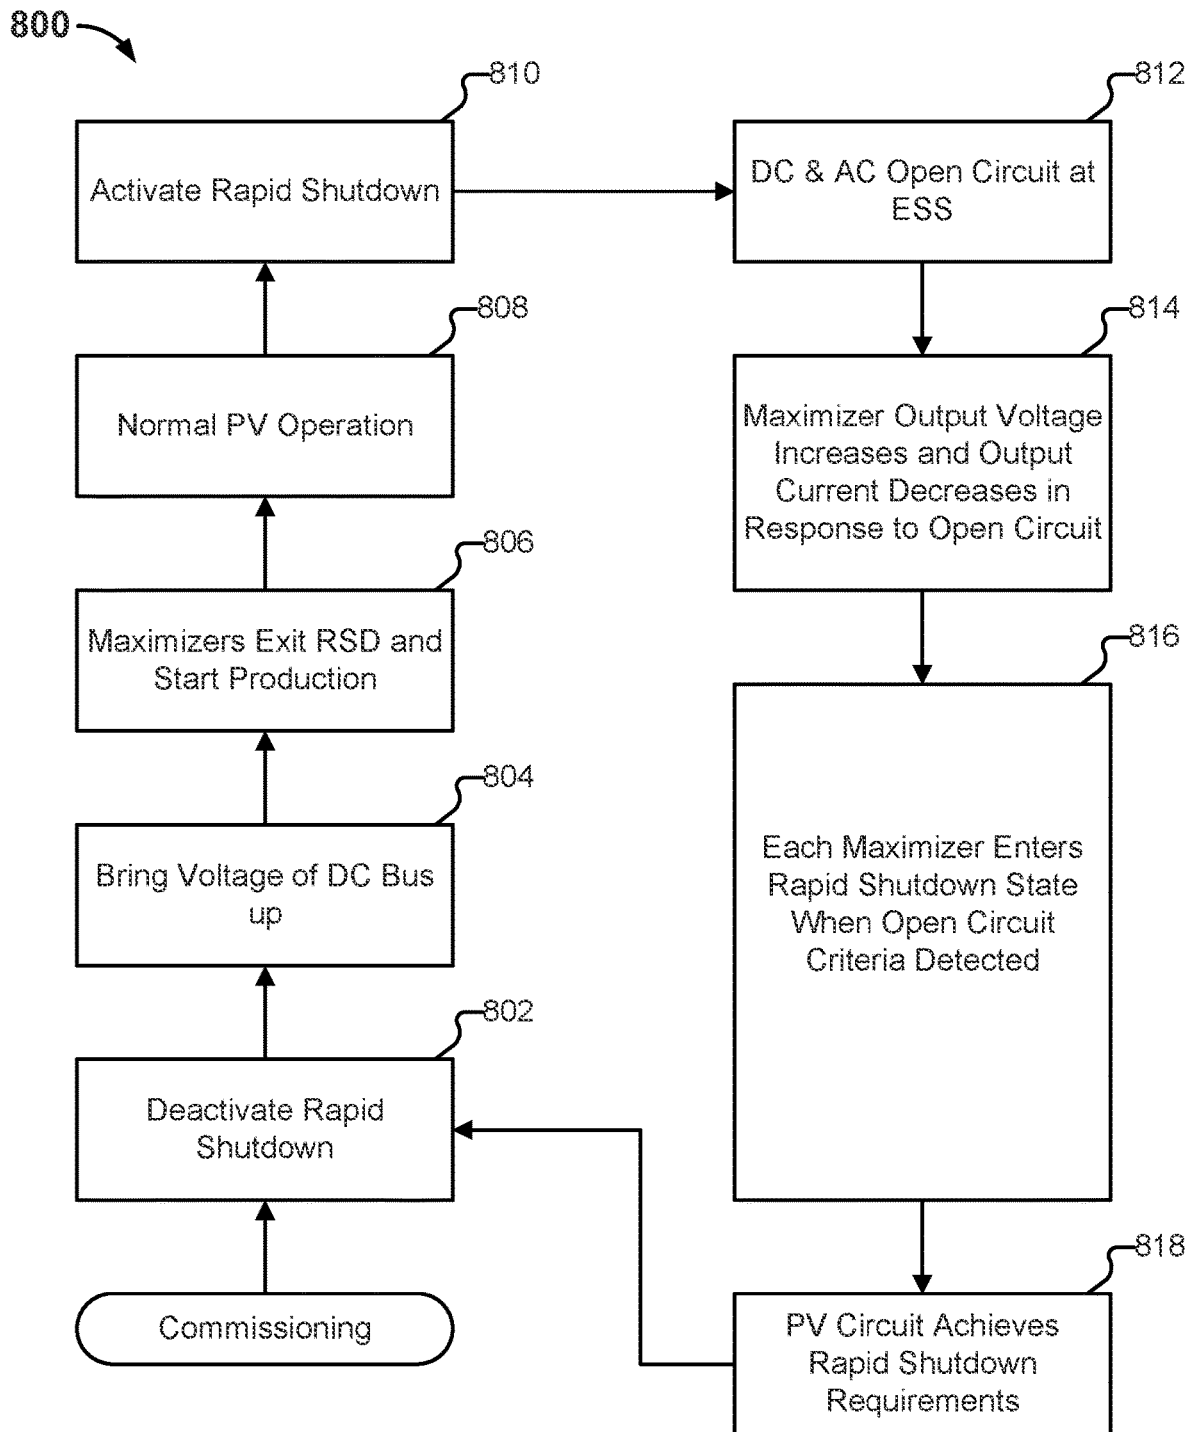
800

810
Activate Rapid Shutdown

812
DC & AC Open Circuit at ESS

808
Normal PV Operation

814
Maximizer Output Voltage Increases and Output Current Decreases in Response to Open Circuit

806
Maximizers Exit RSD and Start Production

816
Each Maximizer Enters Rapid Shutdown State When Open Circuit Criteria Detected

804
Bring Voltage of DC Bus up

802
Deactivate Rapid Shutdown

Commissioning

818
PV Circuit Achieves Rapid Shutdown Requirements